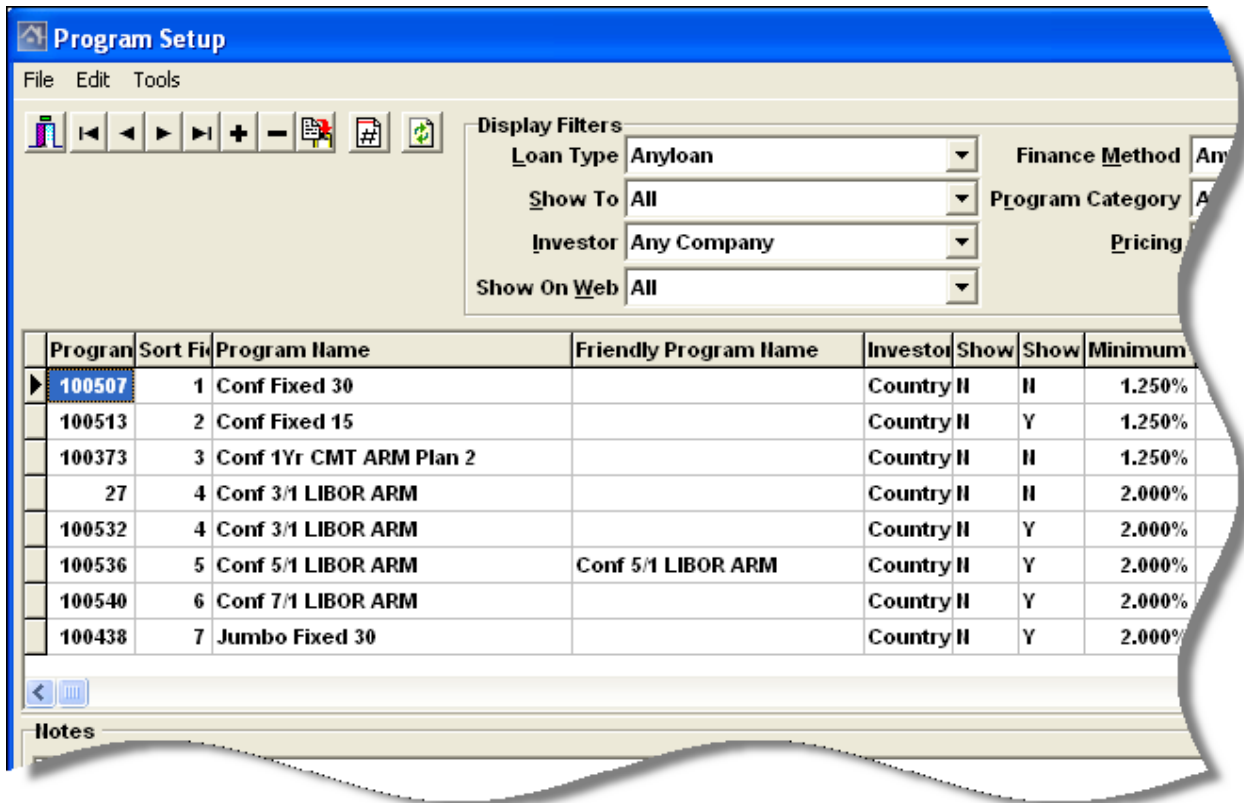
Program Setup

File Edit Tools

Display Filters

Loan Type Anyloan

Show To All

Investor Any Company

Show On Web All

Finance Method Any

Program Category A

Pricing

| Progran | Sort Fi | Program Name | Friendly Program Name | Investo | Show | Show | Minimum |
|---|---|---|---|---|---|---|---|
| 100507 | 1 | Conf Fixed 30 | | Country | N | N | 1.250% |
| 100513 | 2 | Conf Fixed 15 | | Country | N | Y | 1.250% |
| 100373 | 3 | Conf 1Yr CMT ARM Plan 2 | | Country | N | N | 1.250% |
| 27 | 4 | Conf 3/1 LIBOR ARM | | Country | N | N | 2.000% |
| 100532 | 4 | Conf 3/1 LIBOR ARM | | Country | N | Y | 2.000% |
| 100536 | 5 | Conf 5/1 LIBOR ARM | Conf 5/1 LIBOR ARM | Country | N | Y | 2.000% |
| 100540 | 6 | Conf 7/1 LIBOR ARM | | Country | N | Y | 2.000% |
| 100438 | 7 | Jumbo Fixed 30 | | Country | N | Y | 2.000% |

Notes